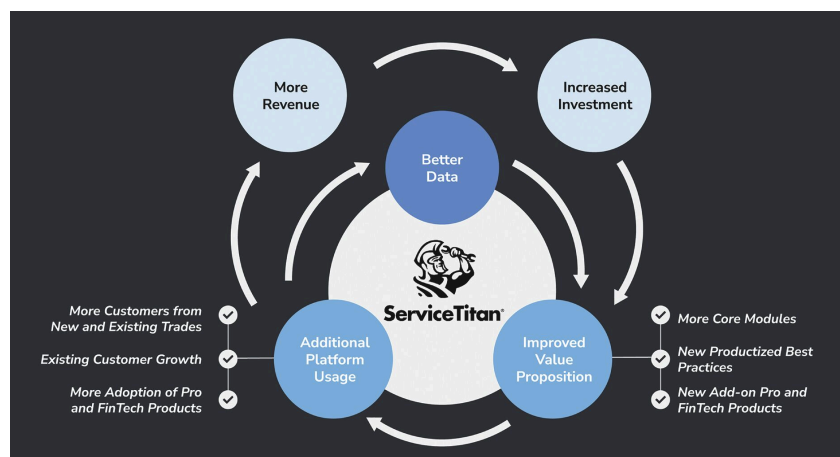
More Revenue

Increased Investment

Better Data

ServiceTitan

More Customers from New and Existing Trades

Existing Customer Growth

More Adoption of Pro and FinTech Products

Additional Platform Usage

Improved Value Proposition

More Core Modules

New Productized Best Practices

New Add-on Pro and FinTech Products